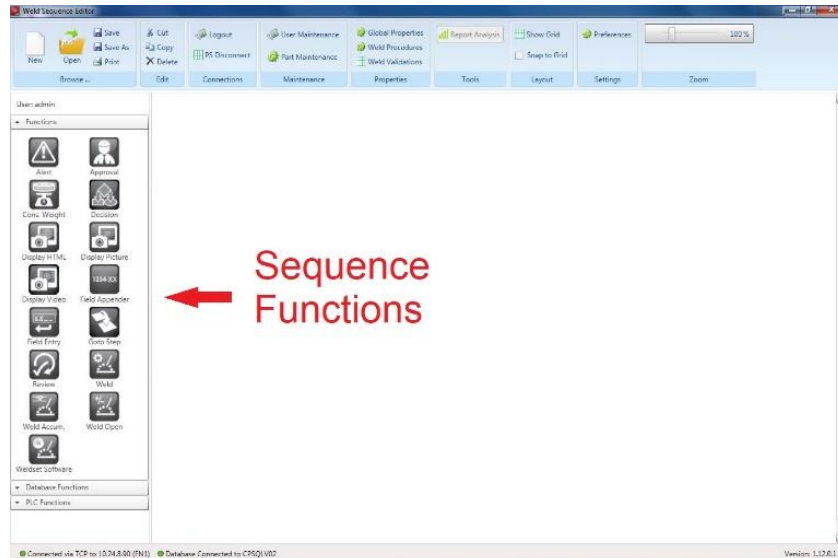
Weld Sequence Editor

New
Open
Save
Save As
Print
Browse ...

Cut
Copy
Delete
Edit

Logout
PS Disconnect
Connections

User Maintenance
Part Maintenance
Maintenance

Global Properties
Weld Procedures
Weld Validations
Properties

Report Analysis
Tools

Show Grid
Snap to Grid
Layout

Preferences
Settings

100%
Zoom

User: admin

Functions

Alert
Approval
Cons. Weight
Decision
Display HTML
Display Picture
Display Video
Field Appender
Field Entry
Goto Step
Review
Weld
Weld Accum.
Weld Cipon
Weldset Software

Database Functions
PLC Functions

Sequence Functions

Connected via TCP to 10.24.8.90 (ENS)
Database Connected to CPSQLV02

Version: 1.12.0.1